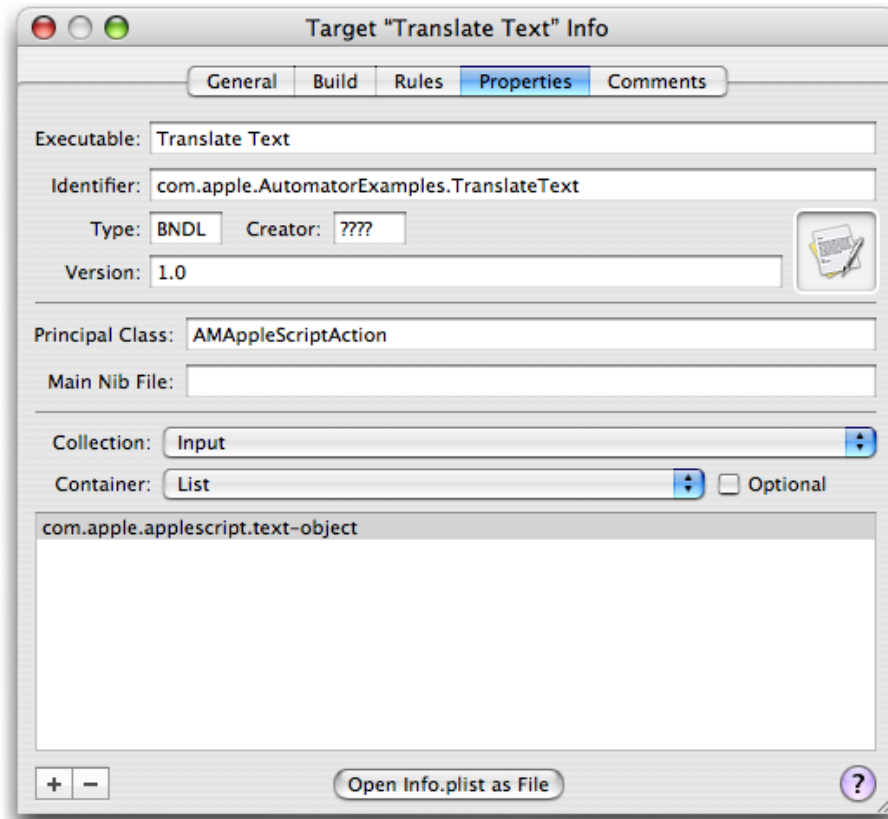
Target "Translate Text" Info

General Build Rules Properties Comments

Executable: Translate Text

Identifier: com.apple.AutomatorExamples.TranslateText

Type: BNDL Creator: ????

Version: 1.0

Principal Class: AMAppleScriptAction

Main Nib File:

Collection: Input

Container: List Optional

com.apple.applescript.text-object

+ −

Open Info.plist as File

?